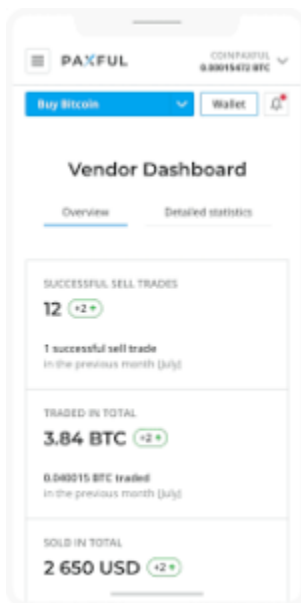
PAXFUL

COINPAXFUL
0.00015472 BTC

Buy Bitcoin

Wallet

Vendor Dashboard

Overview

Detailed statistics

SUCCESSFUL SELL TRADES

12 +2

1 successful sell trade
In the previous month (July)

TRADED IN TOTAL

3.84 BTC +2

0.040015 BTC traded
In the previous month (July)

SOLD IN TOTAL

2 650 USD +2